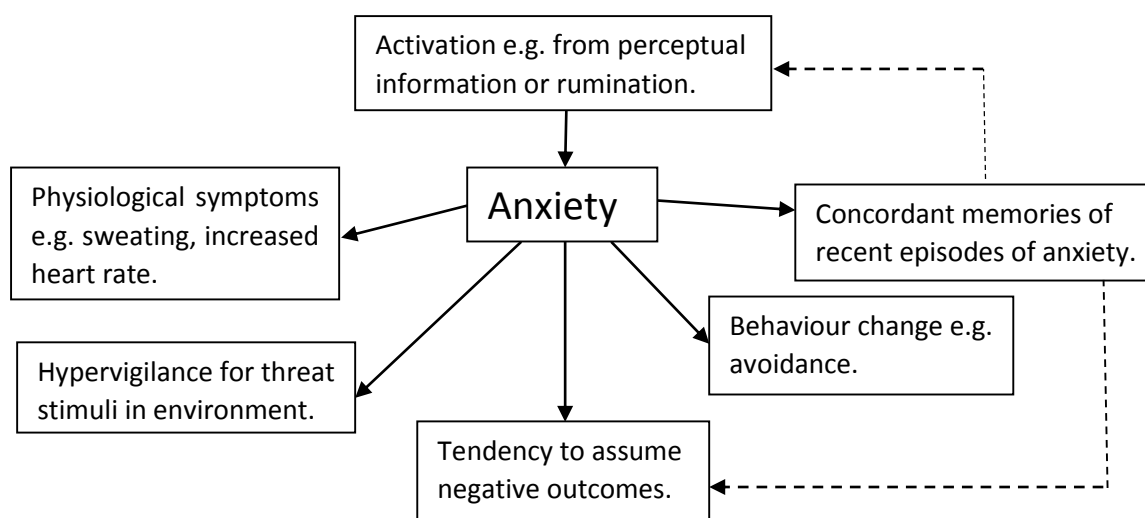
Activation e.g. from perceptual information or rumination.

Anxiety

Physiological symptoms e.g. sweating, increased heart rate.

Concordant memories of recent episodes of anxiety.

Behaviour change e.g. avoidance.

Hypervigilance for threat stimuli in environment.

Tendency to assume negative outcomes.